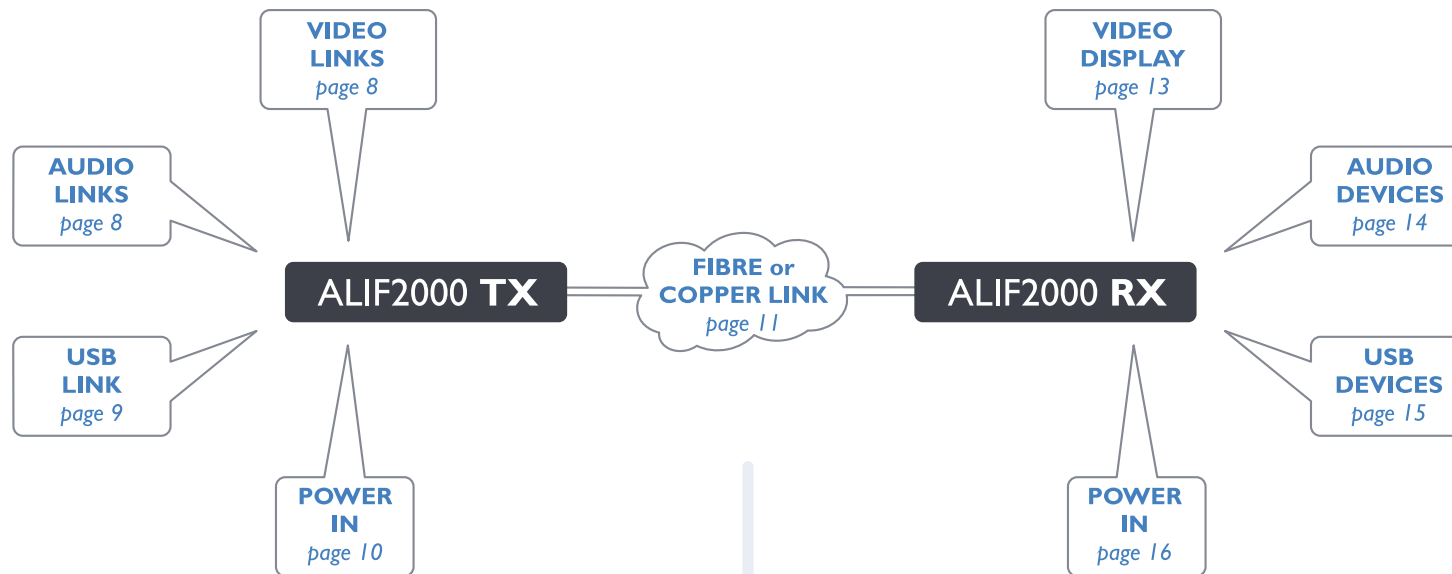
VIDEO LINKS
page 8

AUDIO LINKS
page 8

ALIF2000 TX

USB LINK
page 9

POWER IN
page 10

FIBRE or COPPER LINK
page 11

VIDEO DISPLAY
page 13

AUDIO DEVICES
page 14

ALIF2000 RX

USB DEVICES
page 15

POWER IN
page 16